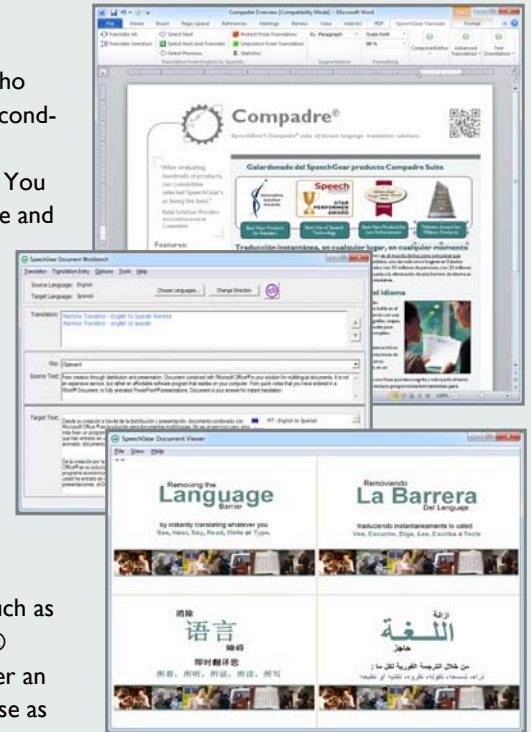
ho
cond-

You
e and

uch as
®
er an
se as

Compadre Overview [Compatibility Mode] - Microsoft Word
File Home Insert Page Layout References Mailings Review View Add-Ins PDF SpeechGear Translate Format

Translate All
Translate Selection
Select Next
Select Next and Translate
Select Previous
Protect From Translation
Unprotect From Translation
Statistics
Paragraph
Scale Font
Compare/Edit
Advanced Translation
Text Orientation
Translation from English to Spanish
Segmentation
Formatting

Compadre®
SpeechGear's Compadre® suite of instant language translation solutions.

"After evaluating hundreds of products, our committee selected SpeechGear's as being the best."
Best Solution Provider, association award Committee

Features:

Galardonado del SpeechGear producto Compadre Suite

Speech
STAR PERFORMER AWARD
Best New Product for Speech
Best Use of Speech Technology
Best New Product for Law Enforcement
Translation Award for Military Products

Traducción instantánea, en cualquier lugar, en cualquier momento

del idioma

SpeechGear Document Workbench
Translator Translation Entry Options Tools Help
Source Language: English
Target Language: Spanish
Choose Languages... Change Direction
Translators: Machine Translator - English to Spanish Remote
Machine Translator - english to spanish
File: Clipboard
Source Text: From creation through distribution and presentation. Document combined with Microsoft Office® is your solution for multilingual documents. It is not an expensive service, but rather an affordable software program that resides on your computer. From quick notes that you have entered in a Word® Document, to fully animated PowerPoint® presentations. Document is your answer for instant translation.
Target Text: Desde su creación a través de la distribución y presentación. documento combinado con Microsoft Office® es su solución para documentos multilingües.
MT - English to Spanish

SpeechGear Document Viewer
File View Help

Removing the
Language
Barrier
by instantly translating whatever you
See, Hear, Say, Read, Write or Type.

Removiendo
La Barrera
Del Lenguaje
traduciendo instantaneamente lo usted
Vea, Escuche, Diga, Lea, Escriba o Teclé

消除
语言
障碍
即时翻译您
看者、所听、所说、所读、所写

إزالة
اللغة
حاجز
من خلال الترجمة الفورية لكل ما :
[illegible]